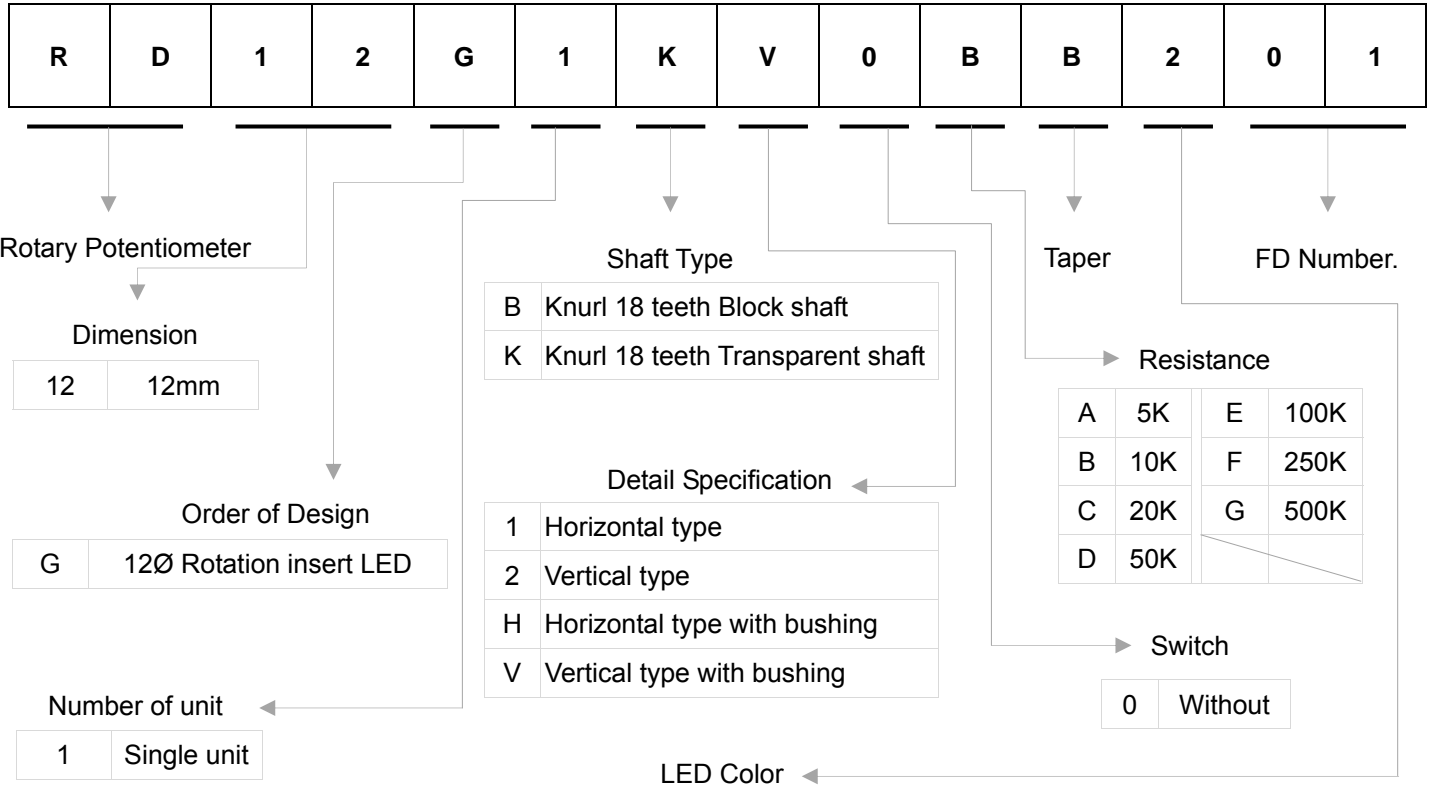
| R | D | 1 | 2 | G | 1 | K | V | 0 | B | B | 2 | 0 | 1 |
|---|---|---|---|---|---|---|---|---|---|---|---|---|---|

Rotary Potentiometer

Shaft Type

| B | Knurl 18 teeth Block shaft |
|---|---|
| K | Knurl 18 teeth Transparent shaft |

Taper

FD Number.

Dimension

| 12 | 12mm |
|---|---|

Resistance

| A | 5K | E | 100K |
|---|---|---|---|
| B | 10K | F | 250K |
| C | 20K | G | 500K |
| D | 50K | | |

Detail Specification

| 1 | Horizontal type |
|---|---|
| 2 | Vertical type |
| H | Horizontal type with bushing |
| V | Vertical type with bushing |

Order of Design

| G | 12Ø Rotation insert LED |
|---|---|

Switch

| 0 | Without |
|---|---|

Number of unit

| 1 | Single unit |
|---|---|

LED Color